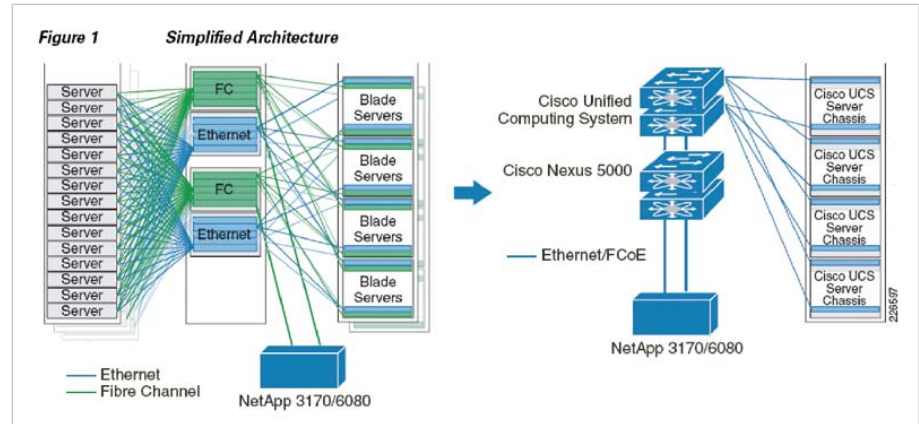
Figure 1 Simplified Architecture

Server
Server
Server
Server
Server
Server
Server
Server
Server
Server
Server
Server
Server
Server
Server
Server
Server

FC
Ethernet
FC
Ethernet

Blade Servers
Blade Servers
Blade Servers
Blade Servers

Ethernet
Fibre Channel

NetApp 3170/6080

Cisco Unified Computing System

Cisco Nexus 5000

Ethernet/FCoE

NetApp 3170/6080

Cisco UCS Server Chassis
Cisco UCS Server Chassis
Cisco UCS Server Chassis
Cisco UCS Server Chassis

226587